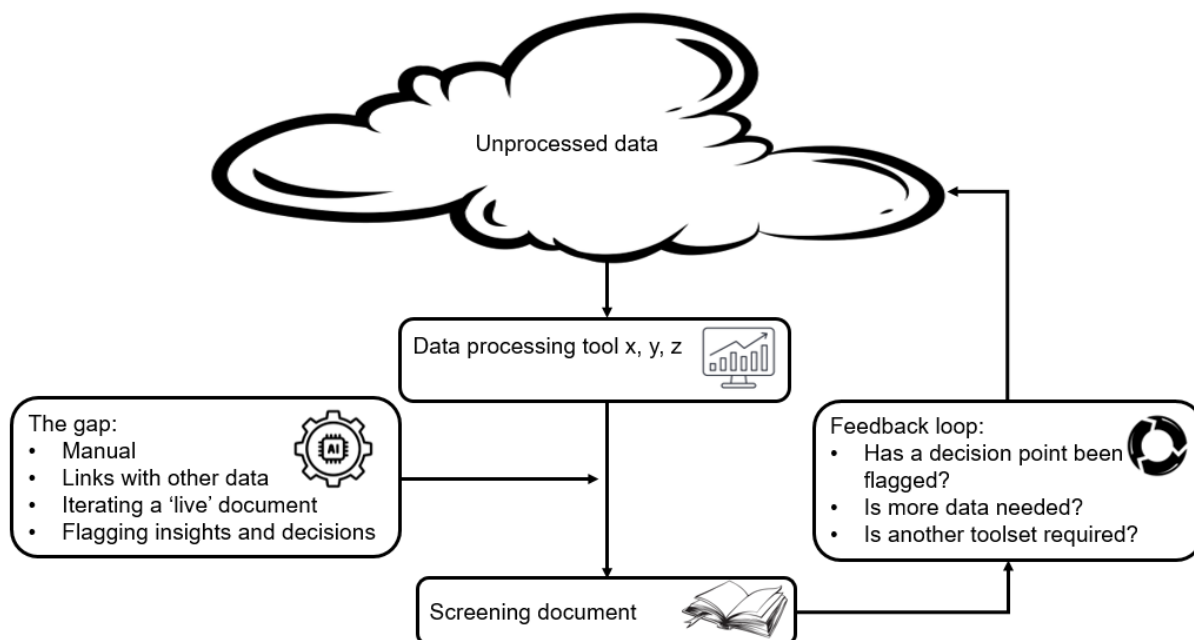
Unprocessed data

Data processing tool x, y, z

The gap:
- Manual
- Links with other data
- Iterating a 'live' document
- Flagging insights and decisions

AI

Feedback loop:
- Has a decision point been flagged?
- Is more data needed?
- Is another toolset required?

Screening document